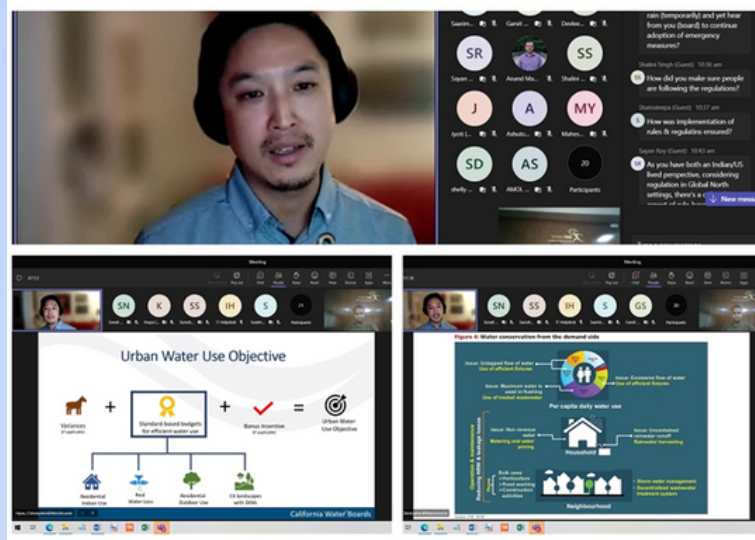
rain (temporarily) and yet hear from you (board) to continue adoption of emergency measures?

Shalini Singh (Guest) 10:36 am

How did you make sure people are following the regulations?

Shatzdeepa (Guest) 10:37 am

How was implementation of rules & regulatins ensured?

Sayan Roy (Guest) 10:43 am

As you have both an Indian/US lived perspective, considering regulation in Global North settings, there's a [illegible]

New mess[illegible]

SR
SS
J
A
MY
SD
AS
20
Participants

Urban Water Use Objective

Variances
Standard-based budgets for efficient water use
Bonus Incentive
Urban Water Use Objective

Residential Indoor Use
Real Water Loss
Residential Outdoor Use
CII landscapes with DIMs

California Water Boards

Figure 4: Water conservation from the demand side

Issue: Untapped flow of water
Use of efficient fixtures

Issue: Excessive flow of water
Use of efficient fixtures

Issue: Maximum water is used in flushing
Use of treated wastewater

Per capita daily water use

Issue: Non revenue water
Metering and water pricing

Issue: Uncontained rainwater runoff
Rainwater harvesting

Household

Bulk uses
Horticulture
Road washing
Construction activities

Storm water management
Decentralised wastewater treatment system

Neighbourhood

Operation & maintenance
Reducing NRW & leakage losses